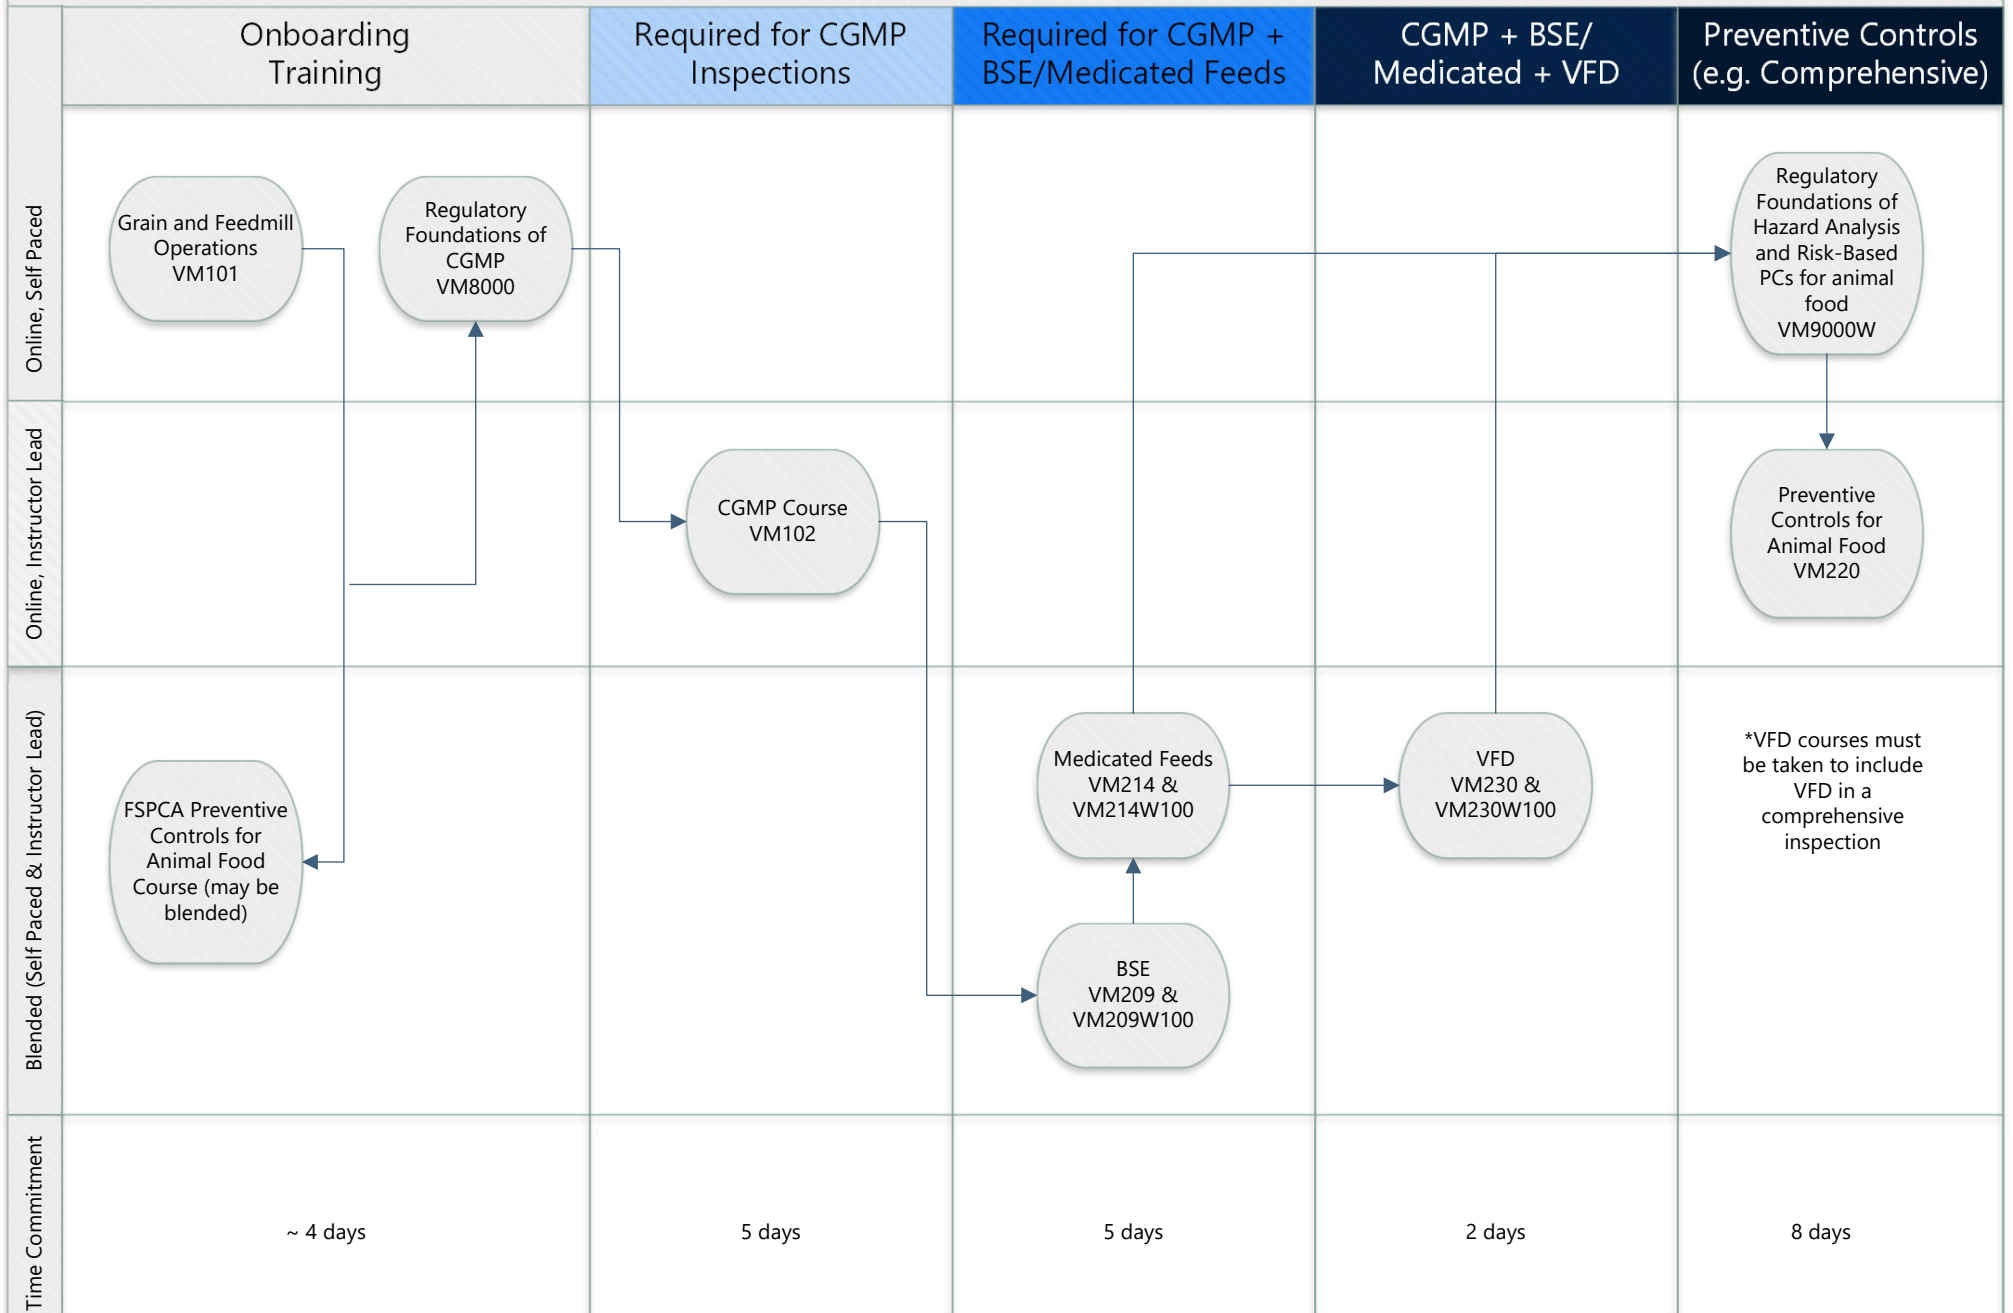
| | Onboarding Training | Required for CGMP Inspections | Required for CGMP + BSE/Medicated Feeds | CGMP + BSE/ Medicated + VFD | Preventive Controls (e.g. Comprehensive) |
|---|---|---|---|---|---|
| Online, Self Paced | Grain and Feedmill Operations VM101; Regulatory Foundations of CGMP VM8000 | | | | Regulatory Foundations of Hazard Analysis and Risk-Based PCs for animal food VM9000W |
| Online, Instructor Lead | | CGMP Course VM102 | | | Preventive Controls for Animal Food VM220 |
| Blended (Self Paced & Instructor Lead) | FSPCA Preventive Controls for Animal Food Course (may be blended) | | Medicated Feeds VM214 & VM214W100; BSE VM209 & VM209W100 | VFD VM230 & VM230W100 | *VFD courses must be taken to include VFD in a comprehensive inspection |
| Time Commitment | ~ 4 days | 5 days | 5 days | 2 days | 8 days |